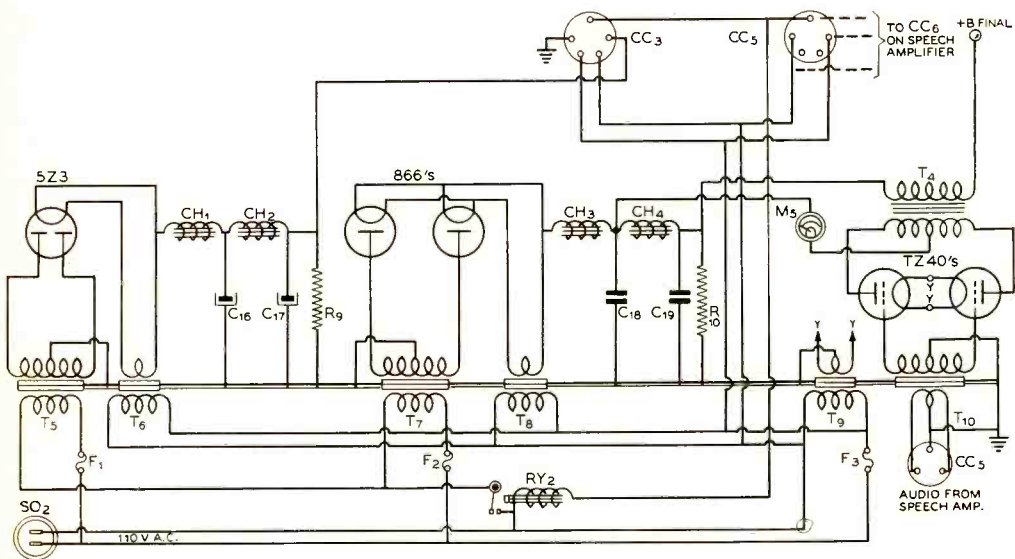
$CC_3$

$CC_5$

TO $CC_6$ ON SPEECH AMPLIFIER

+B FINAL

5Z3

$CH_1$

$CH_2$

866's

$CH_3$

$CH_4$

$T_4$

$M_5$

TZ40's

$C_{16}$

$C_{17}$

$R_9$

$C_{18}$

$C_{19}$

$R_{10}$

Y

Y

Y

Y

$T_5$

$T_6$

$T_7$

$T_8$

$T_9$

$T_{10}$

$F_1$

$F_2$

$F_3$

$RY_2$

$CC_5$

AUDIO FROM SPEECH AMP.

$SO_2$

110 V.A.C.